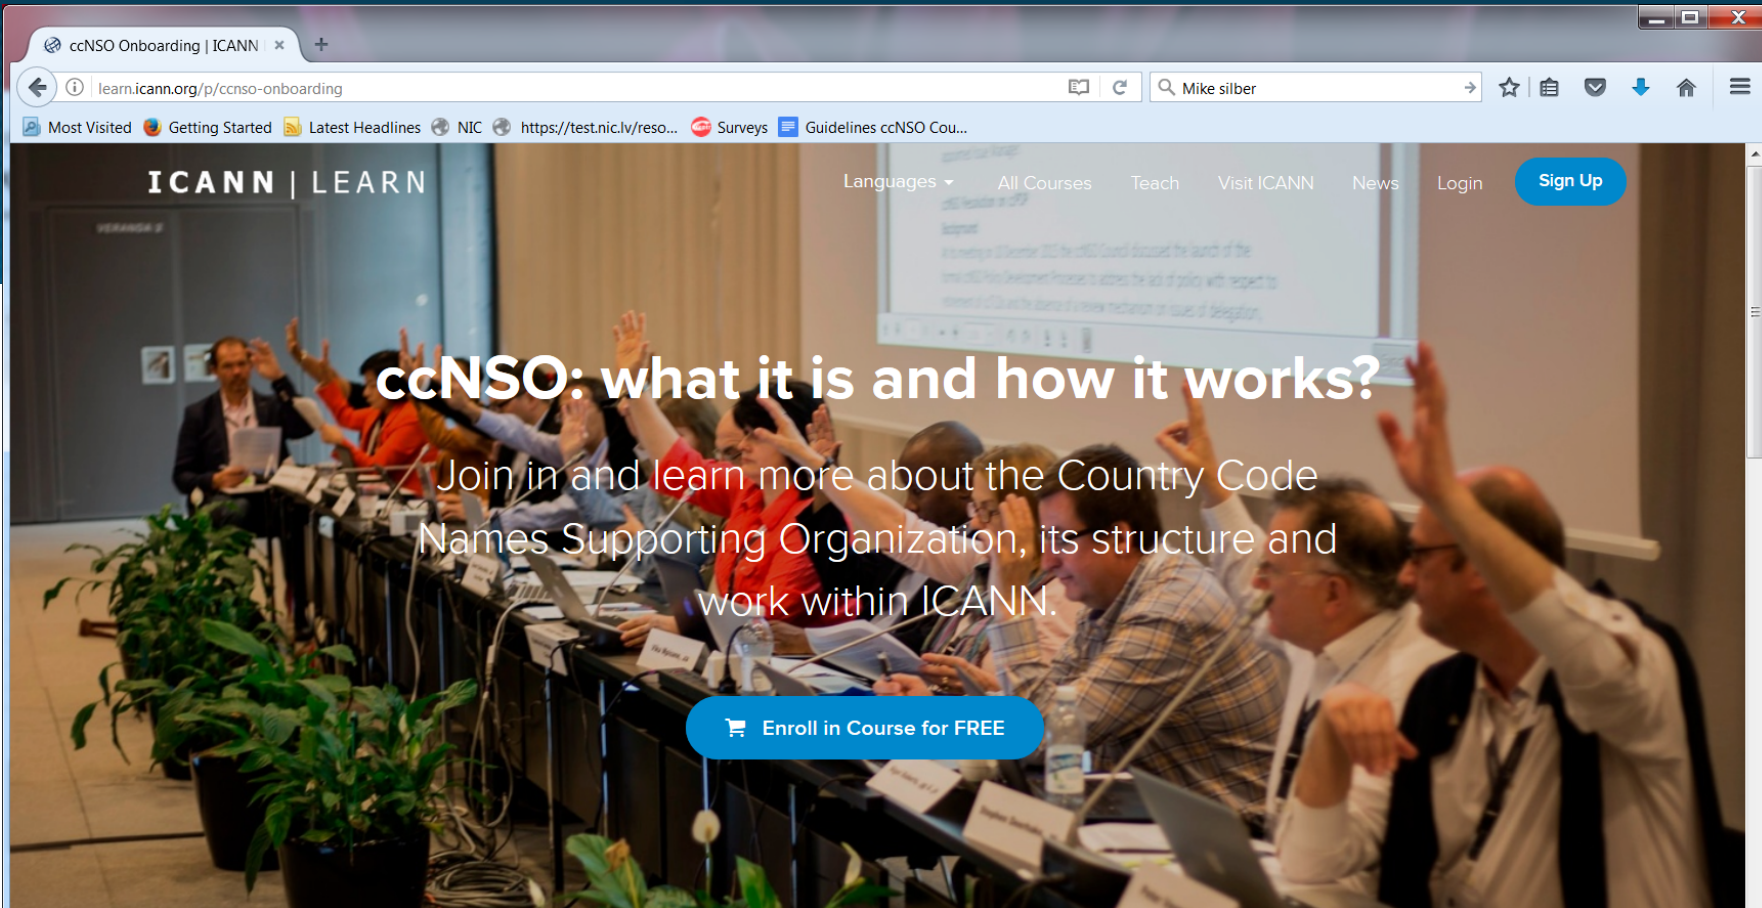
ccNSO Onboarding | ICANN ×

learn.icann.org/p/ccnso-onboarding

Mike silber

Most Visited Getting Started Latest Headlines NIC https://test.nic.lv/reso... Surveys Guidelines ccNSO Cou...

ICANN | LEARN

Languages All Courses Teach Visit ICANN News Login Sign Up

ccNSO: what it is and how it works?

Join in and learn more about the Country Code Names Supporting Organization, its structure and work within ICANN.

Enroll in Course for FREE